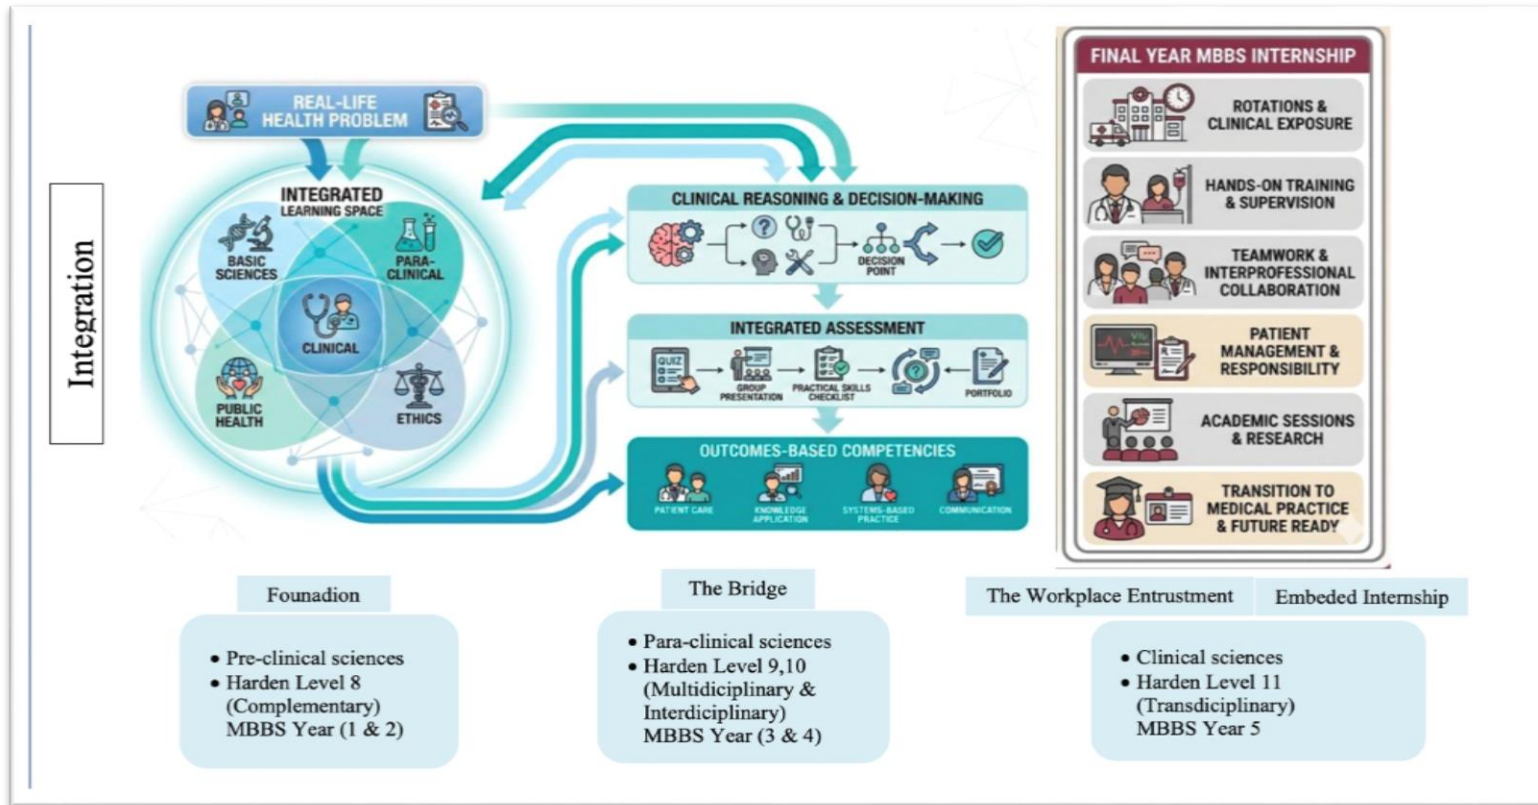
Integration

REAL-LIFE HEALTH PROBLEM

INTEGRATED LEARNING SPACE

BASIC SCIENCES

PARA-CLINICAL

CLINICAL

PUBLIC HEALTH

ETHICS

CLINICAL REASONING & DECISION-MAKING

DECISION POINT

INTEGRATED ASSESSMENT

QUIZ

GROUP PRESENTATION

PRACTICAL SKILLS CHECKLIST

PORTFOLIO

OUTCOMES-BASED COMPETENCIES

PATIENT CARE

KNOWLEDGE APPLICATION

SYSTEMS-BASED PRACTICE

COMMUNICATION

FINAL YEAR MBBS INTERNSHIP

ROTATIONS & CLINICAL EXPOSURE

HANDS-ON TRAINING & SUPERVISION

TEAMWORK & INTERPROFESSIONAL COLLABORATION

PATIENT MANAGEMENT & RESPONSIBILITY

ACADEMIC SESSIONS & RESEARCH

TRANSITION TO MEDICAL PRACTICE & FUTURE READY

Founadion

• Pre-clinical sciences
• Harden Level 8 (Complementary) MBBS Year (1 & 2)

The Bridge

• Para-clinical sciences
• Harden Level 9,10 (Multidiciplinary & Interdiciplinary) MBBS Year (3 & 4)

The Workplace Entrustment

Embeded Internship

• Clinical sciences
• Harden Level 11 (Transdiciplinary) MBBS Year 5